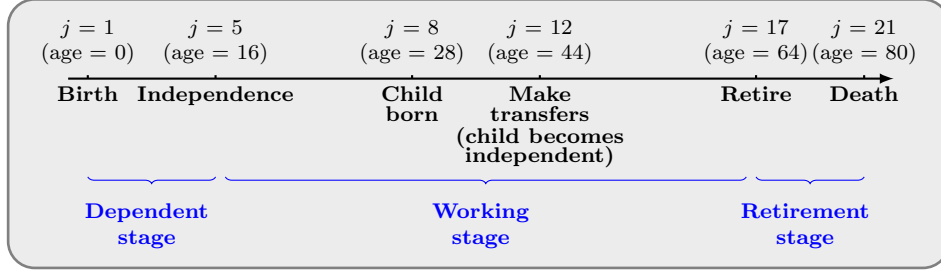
$j = 1$ (age = 0) $j = 5$ (age = 16) $j = 8$ (age = 28) $j = 12$ (age = 44) $j = 17$ (age = 64) $j = 21$ (age = 80)

Birth Independence Child born Make transfers (child becomes independent) Retire Death

Dependent stage

Working stage

Retirement stage